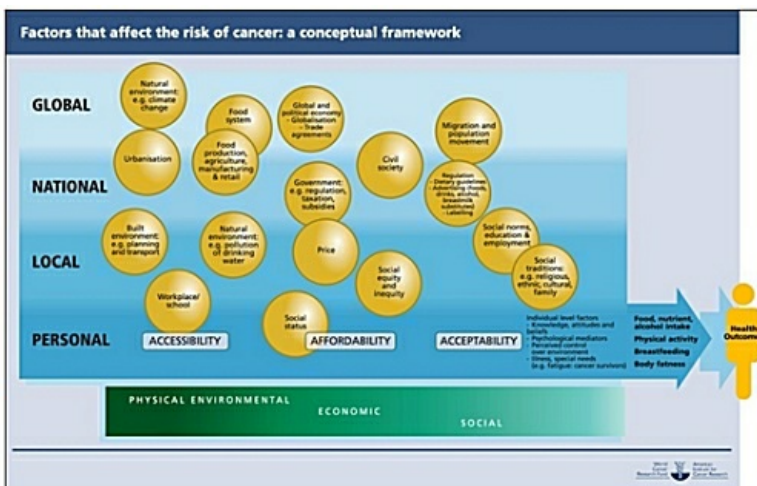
Factors that affect the risk of cancer: a conceptual framework

GLOBAL

NATIONAL

LOCAL

PERSONAL

Natural environment: e.g. climate change

Food system

Global and political economy – Globalisation – Trade agreements

Migration and population movement

Urbanisation

Food production, agriculture, manufacturing & retail

Civil society

Government: e.g. regulation, taxation, subsidies

Regulation – Dietary guidelines – Advertising (foods, drinks, alcohol, breastmilk substitutes) – Labelling

Built environment: e.g. planning and transport

Natural environment: e.g. pollution of drinking water

Price

Social norms, education & employment

Social equity and inequity

Social traditions: e.g. religious, ethnic, cultural, family

Workplace/school

Social status

ACCESSIBILITY

AFFORDABILITY

ACCEPTABILITY

Individual level factors – Knowledge, attitudes and beliefs – Psychological mediators Perceived control over environment – Illness, special needs (e.g. fatigue: cancer survivors)

Food, nutrient, alcohol intake
Physical activity
Breastfeeding
Body fatness

Health Outcom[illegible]

PHYSICAL ENVIRONMENTAL

ECONOMIC

SOCIAL

World Cancer Research Fund

American Institute for Cancer Research